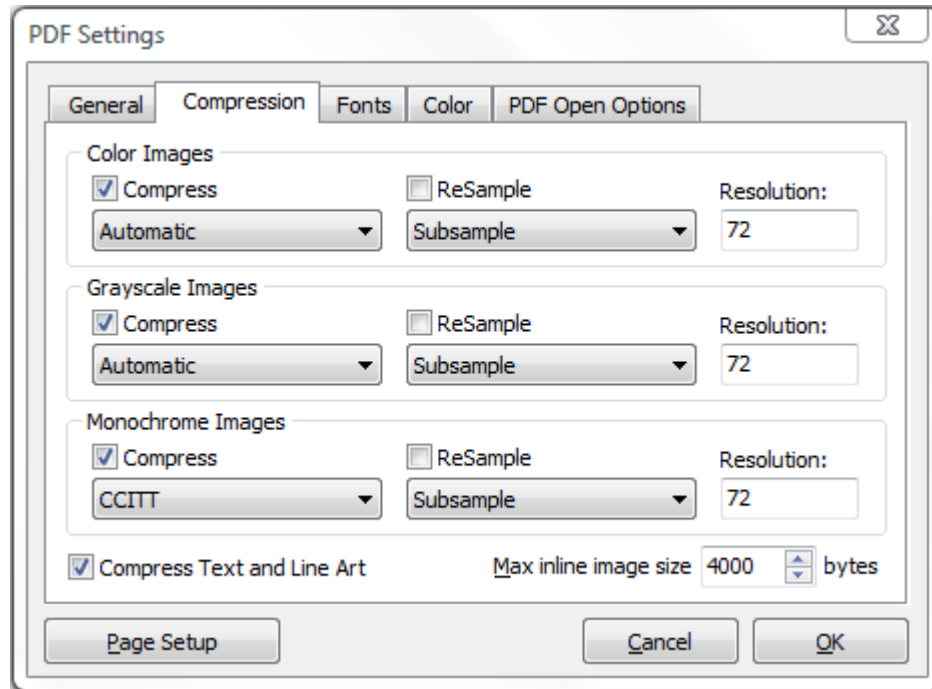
PDF Settings

General
Compression
Fonts
Color
PDF Open Options

Color Images
Compress
Automatic
ReSample
Subsample
Resolution:
72

Grayscale Images
Compress
Automatic
ReSample
Subsample
Resolution:
72

Monochrome Images
Compress
CCITT
ReSample
Subsample
Resolution:
72

Compress Text and Line Art
Max inline image size 4000 bytes

Page Setup
Cancel
OK